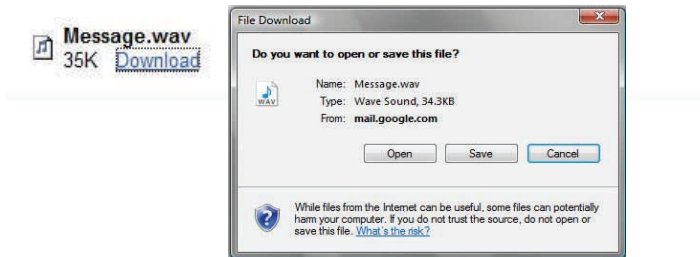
Message.wav
35K Download

File Download

Do you want to open or save this file?

WAV

Name: Message.wav
Type: Wave Sound, 34.3KB
From: mail.google.com

Open Save Cancel

While files from the Internet can be useful, some files can potentially harm your computer. If you do not trust the source, do not open or save this file. What's the risk?